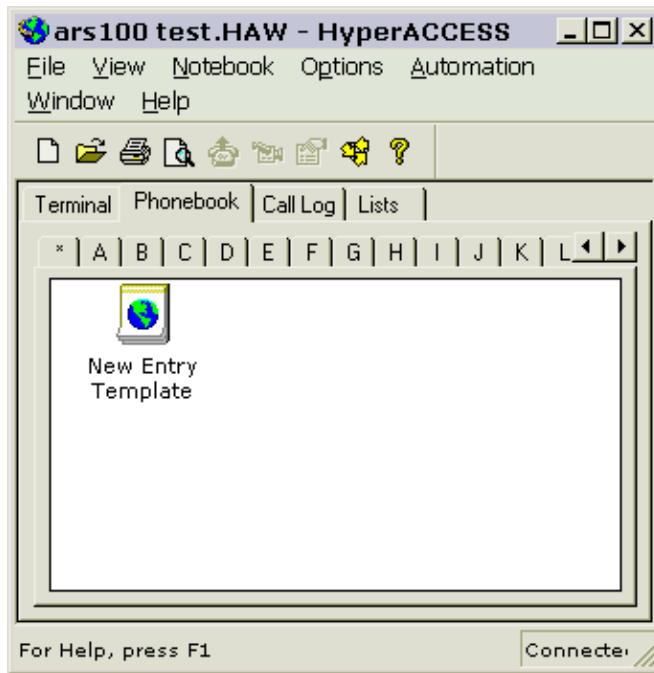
ars100 test.HAW - HyperACCESS

File View Notebook Options Automation Window Help

Terminal | Phonebook | Call Log | Lists

* | A | B | C | D | E | F | G | H | I | J | K | L

New Entry Template

For Help, press F1

Connecte